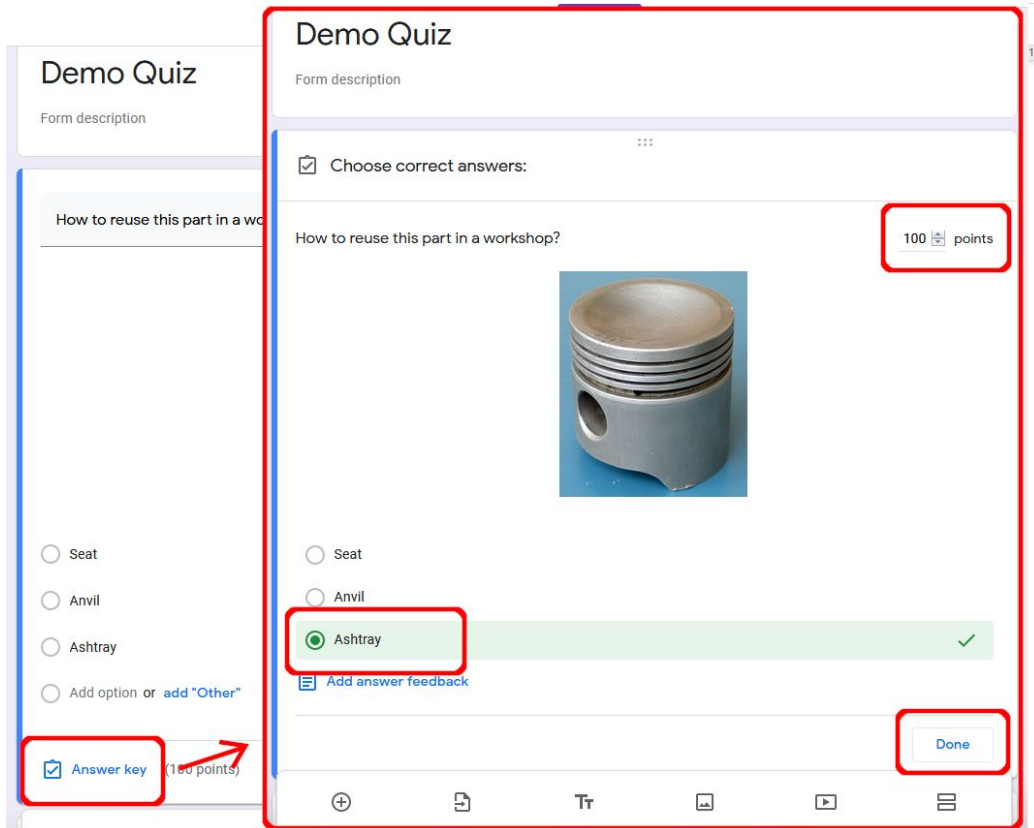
Demo Quiz

Form description

How to reuse this part in a wo

Seat

Anvil

Ashtray

Add option or add "Other"

Answer key (100 points)

Demo Quiz

Form description

Choose correct answers:

How to reuse this part in a workshop?

100 points

Seat

Anvil

Ashtray

Add answer feedback

Done